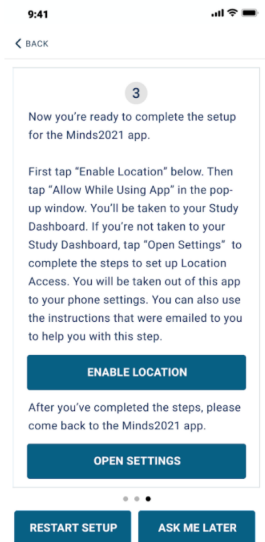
9:41

BACK

3

Now you're ready to complete the setup for the Minds2021 app.

First tap "Enable Location" below. Then tap "Allow While Using App" in the pop-up window. You'll be taken to your Study Dashboard. If you're not taken to your Study Dashboard, tap "Open Settings" to complete the steps to set up Location Access. You will be taken out of this app to your phone settings. You can also use the instructions that were emailed to you to help you with this step.

ENABLE LOCATION

After you've completed the steps, please come back to the Minds2021 app.

OPEN SETTINGS

RESTART SETUP

ASK ME LATER